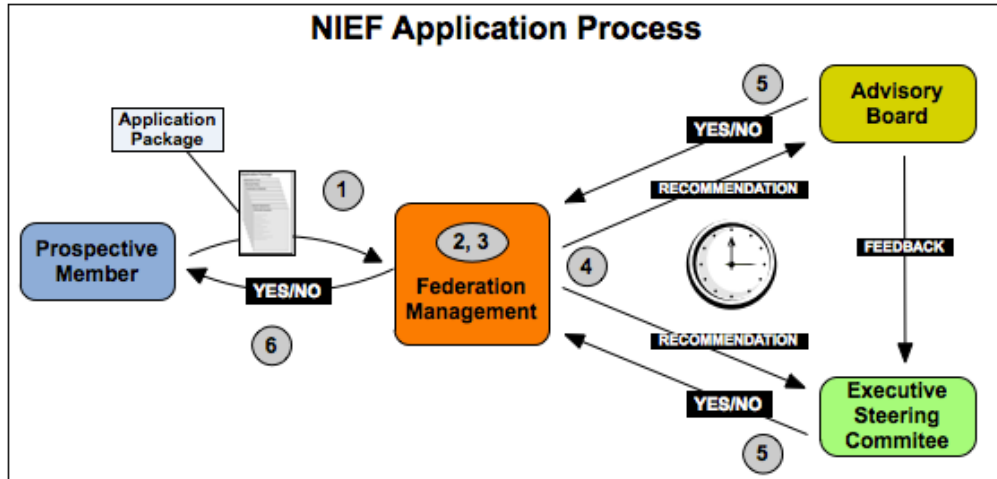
NIEF Application Process

Application Package

1

Prospective Member

YES/NO

6

2, 3

Federation Management

5

YES/NO

RECOMMENDATION

Advisory Board

4

FEEDBACK

RECOMMENDATION

YES/NO

Executive Steering Commitee

5